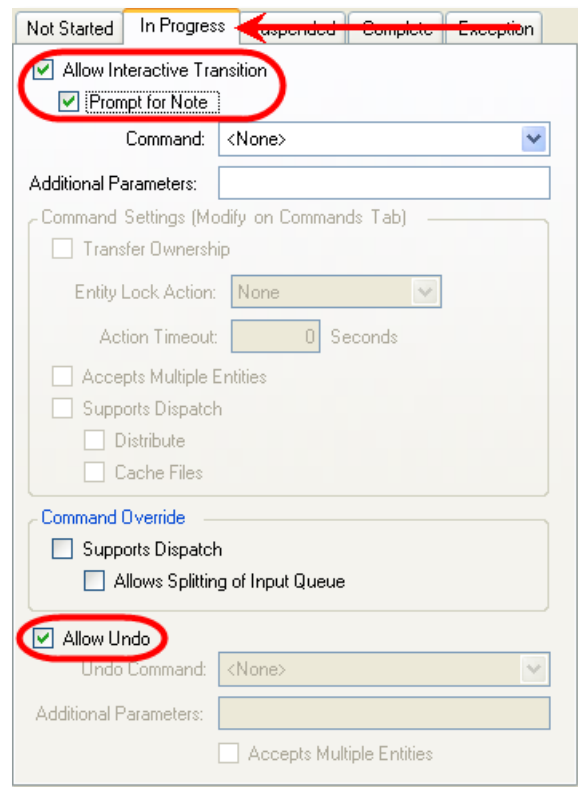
Not Started | In Progress | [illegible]uspended | Complete | Exception

Allow Interactive Transition

Prompt for Note

Command: <None>

Additional Parameters:

Command Settings (Modify on Commands Tab)

Transfer Ownership

Entity Lock Action: None

Action Timeout: 0 Seconds

Accepts Multiple Entities

Supports Dispatch

Distribute

Cache Files

Command Override

Supports Dispatch

Allows Splitting of Input Queue

Allow Undo

Undo Command: <None>

Additional Parameters:

Accepts Multiple Entities